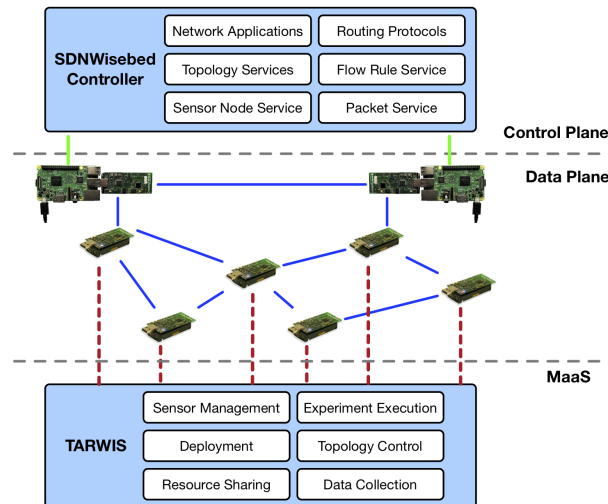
SDNWisebed Controller

Network Applications

Routing Protocols

Topology Services

Flow Rule Service

Sensor Node Service

Packet Service

Control Plane

Data Plane

MaaS

TARWIS

Sensor Management

Experiment Execution

Deployment

Topology Control

Resource Sharing

Data Collection